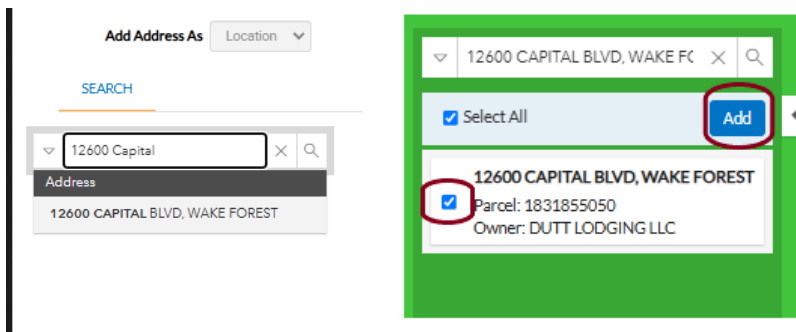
Add Address As Location

SEARCH

12600 Capital

Address

12600 CAPITAL BLVD, WAKE FOREST

12600 CAPITAL BLVD, WAKE FC

Select All

Add

12600 CAPITAL BLVD, WAKE FOREST
Parcel: 1831855050
Owner: DUTT LODGING LLC